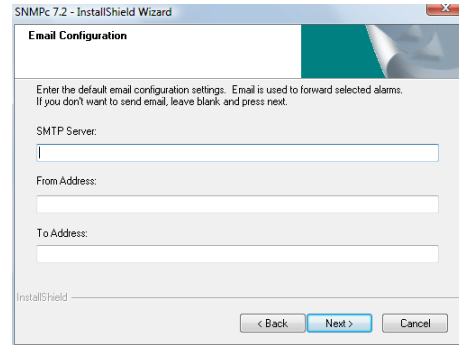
SNMPc 7.2 - InstallShield Wizard

Email Configuration

Enter the default email configuration settings. Email is used to forward selected alarms. If you don't want to send email, leave blank and press next.

SMTP Server:

From Address:

To Address:

InstallShield

< Back

Next >

Cancel